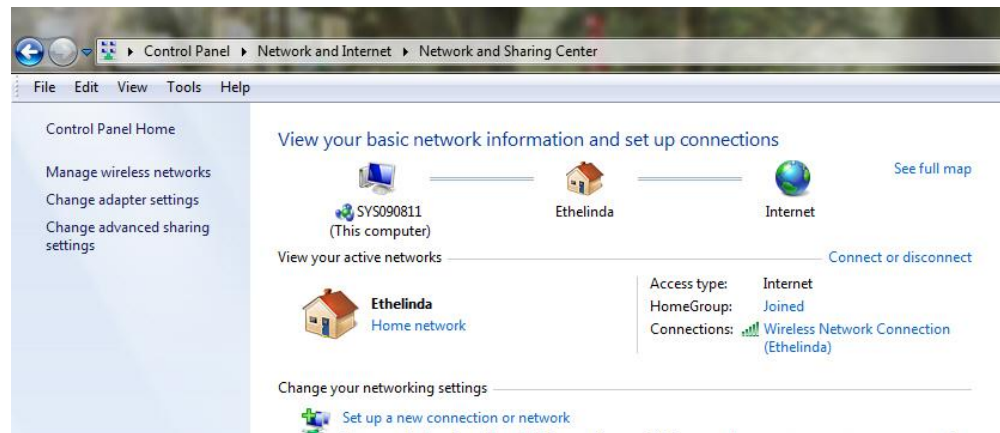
Control Panel ▸ Network and Internet ▸ Network and Sharing Center

File Edit View Tools Help

Control Panel Home

Manage wireless networks
Change adapter settings
Change advanced sharing settings

View your basic network information and set up connections

See full map

SYS090811
(This computer)

Ethelinda

Internet

View your active networks

Connect or disconnect

Ethelinda
Home network

Access type: Internet
HomeGroup: Joined
Connections: Wireless Network Connection (Ethelinda)

Change your networking settings

Set up a new connection or network